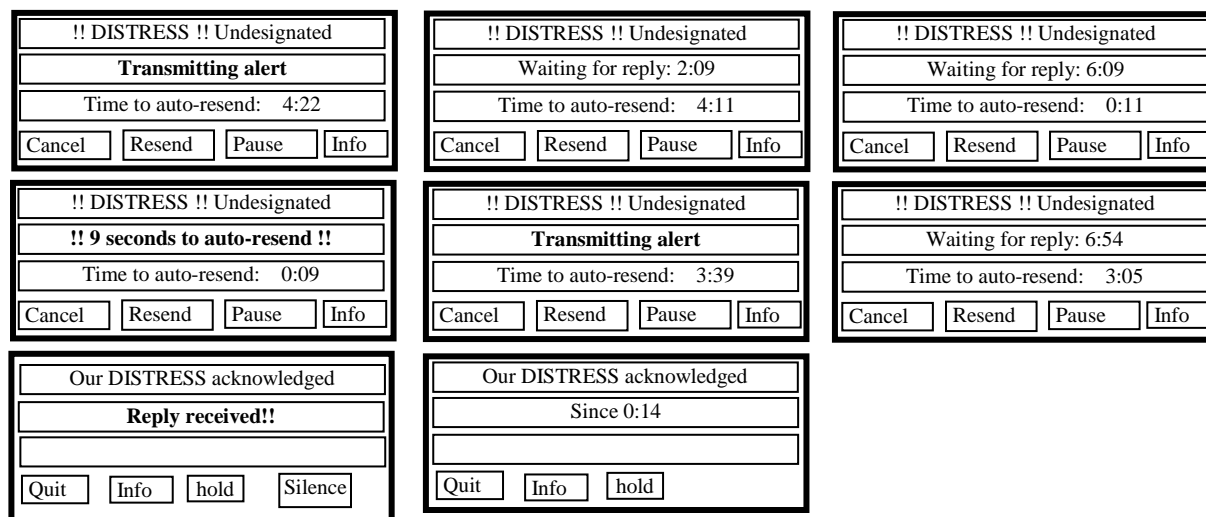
!! DISTRESS !! Undesignated

**Transmitting alert**

Time to auto-resend: 4:22

Cancel Resend Pause Info

!! DISTRESS !! Undesignated

Waiting for reply: 2:09

Time to auto-resend: 4:11

Cancel Resend Pause Info

!! DISTRESS !! Undesignated

Waiting for reply: 6:09

Time to auto-resend: 0:11

Cancel Resend Pause Info

!! DISTRESS !! Undesignated

**!! 9 seconds to auto-resend !!**

Time to auto-resend: 0:09

Cancel Resend Pause Info

!! DISTRESS !! Undesignated

**Transmitting alert**

Time to auto-resend: 3:39

Cancel Resend Pause Info

!! DISTRESS !! Undesignated

Waiting for reply: 6:54

Time to auto-resend: 3:05

Cancel Resend Pause Info

Our DISTRESS acknowledged

**Reply received!!**

Quit Info hold Silence

Our DISTRESS acknowledged

Since 0:14

Quit Info hold